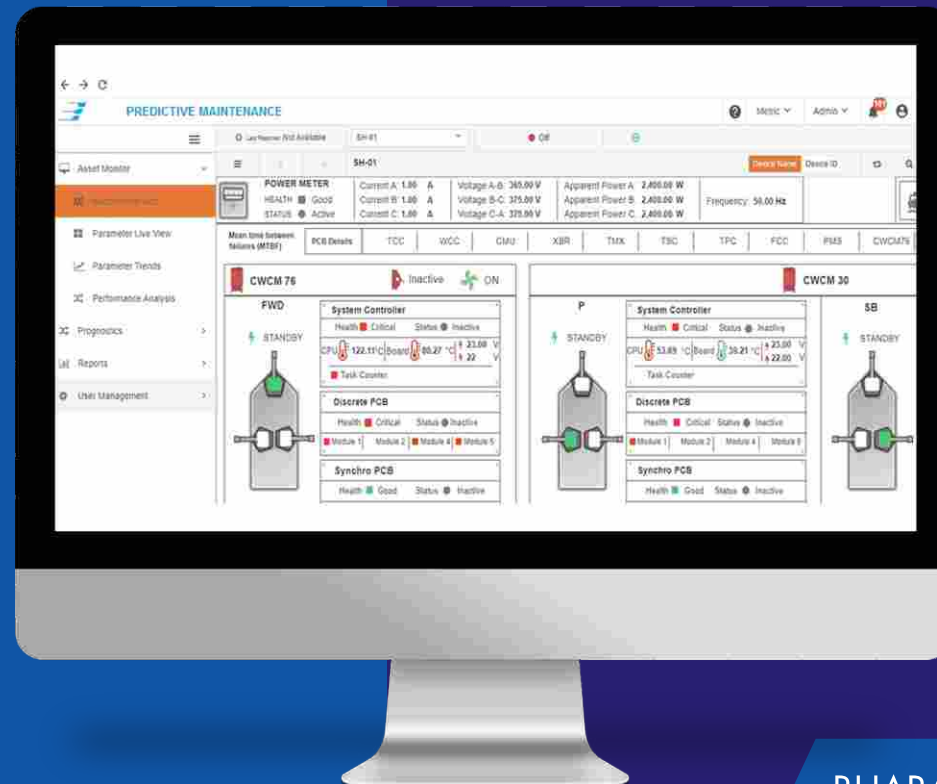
PREDICTIVE MAINTENANCE

Metric Admin

Last Response Not Available SH-01 Off

Asset Monitor

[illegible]

Parameter Live View

Parameter Trends

Performance Analysis

Prognostics

Reports

User Management

SH-01

Device Name Device ID

POWER METER
HEALTH Good
STATUS Active

Current A: 1.00 A
Current B: 1.00 A
Current C: 1.00 A

Voltage A-B: 360.00 V
Voltage B-C: 375.00 V
Voltage C-A: 375.00 V

Apparent Power A: 2,400.00 W
Apparent Power B: 2,400.00 W
Apparent Power C: 2,400.00 W

Frequency: 50.00 Hz

| Mean time between failures (MTBF) | PCB Details | TCC | WCC | CMU | XBR | TMX | TSC | TPC | FCC | PMS | CWCM76 |
|---|---|---|---|---|---|---|---|---|---|---|---|

CWCM 76 Inactive ON

FWD

STANDBY

System Controller
Health Critical Status Inactive
CPU 122.11°C Board 80.27 °C 23.00 V 22 V
Task Counter

Discrete PCB
Health Critical Status Inactive
Module 1 Module 2 Module 4 Module 5

Synchro PCB
Health Good Status Inactive

CWCM 30

P

STANDBY

System Controller
Health Critical Status Inactive
CPU 53.89 °C Board 39.21 °C 23.00 V 22.00 V
Task Counter

Discrete PCB
Health Critical Status Inactive
Module 1 Module 2 Module 4 Module 8

Synchro PCB
Health Good Status Inactive

SB

STANDBY